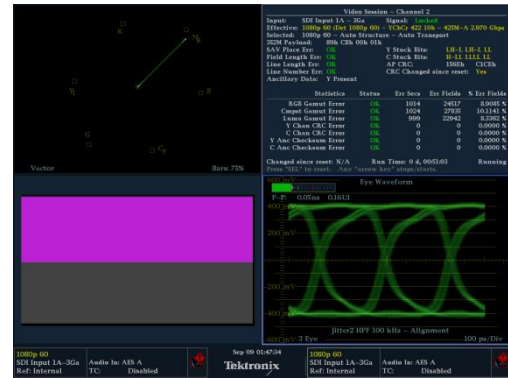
Vector
Bars: 75%
R
Mg
Yl
B
G
Cy

Video Session - Channel 2
Input: SDI Input 1A - 3Ga Signal: Locked
Effective: 1080p 60 (Det 1080p 60) - YCbCr 422 10b - 425M-A 2.970 Gbps
Selected: 1080p 60 -- Auto Structure - Auto Transport
352M Payload: 89h C8h 00h 01h
SAV Place Err: OK
Field Length Err: OK
Line Length Err: OK
Line Number Err: OK
Ancillary Data: Y Present
Y Stuck Bits: LH-L LH-L LL
C Stuck Bits: H-LL LLLL LL
AP CRC: 1903h C1C3h
CRC Changed since reset: Yes

| Statistics | Status | Err Secs | Err Fields | % Err Fields |
|---|---|---|---|---|
| RGB Gamut Error | OK | 1014 | 24517 | 8.9085 % |
| Cmpst Gamut Error | OK | 1024 | 27935 | 10.1141 % |
| Luma Gamut Error | OK | 999 | 22942 | 8.3362 % |
| Y Chan CRC Error | OK | 0 | 0 | 0.0000 % |
| C Chan CRC Error | OK | 0 | 0 | 0.0000 % |
| Y Anc Checksum Error | OK | 0 | 0 | 0.0000 % |
| C Anc Checksum Error | OK | 0 | 0 | 0.0000 % |

Changed since reset: N/A Run Time: 0 d, 00:51:03 Running
Press "SEL" to reset. Any "arrow key" stops/starts.

Eye Waveform
600 mV
P-P: 0.05ns 0.16UI
400 mV
200 mV
0 mV
-200 mV
-400 mV
-600 mV
Jitter2 HPF 100 kHz - Alignment
3 Eye
100 ps/Div

1080p 60
SDI Input 1A-3Ga
Ref: Internal
Audio In: AES A
TC: Disabled
Sep 09 01:47:34
Tektronix
1080p 60
SDI Input 1A-3Ga
Ref: Internal
Audio In: AES A
TC: Disabled